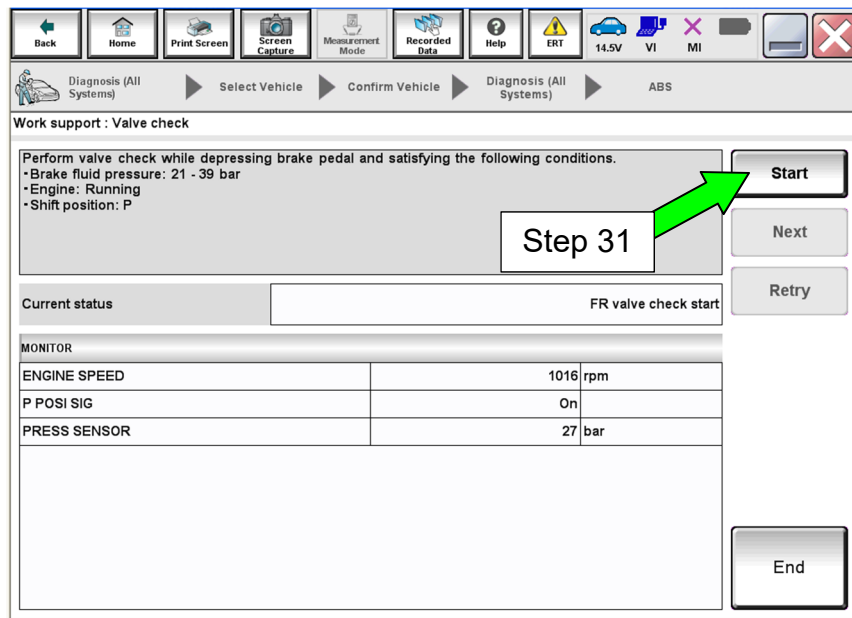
Back Home Print Screen Screen Capture Measurement Mode Recorded Data Help ERT 14.5V VI MI

Diagnosis (All Systems) Select Vehicle Confirm Vehicle Diagnosis (All Systems) ABS

Work support : Valve check

Perform valve check while depressing brake pedal and satisfying the following conditions.
•Brake fluid pressure: 21 - 39 bar
•Engine: Running
•Shift position: P

Step 31

Start

Next

Retry

| Current status | FR valve check start |
|---|---|

MONITOR

| | | |
|---|---|---|
| ENGINE SPEED | 1016 | rpm |
| P POSI SIG | On | |
| PRESS SENSOR | 27 | bar |

End